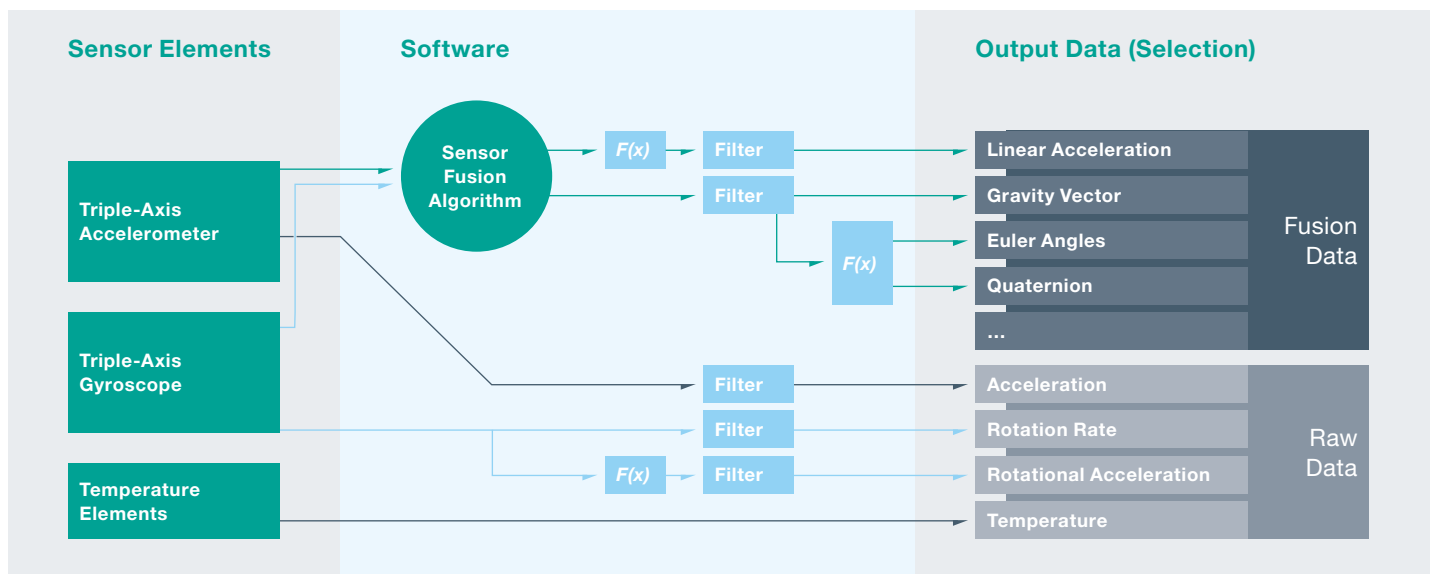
Sensor Elements

Software

Output Data (Selection)

Triple-Axis Accelerometer

Triple-Axis Gyroscope

Temperature Elements

Sensor Fusion Algorithm

$F(x)$

Filter

Filter

$F(x)$

Filter

Filter

$F(x)$

Filter

Linear Acceleration

Gravity Vector

Euler Angles

Quaternion

...

Fusion Data

Acceleration

Rotation Rate

Rotational Acceleration

Temperature

Raw Data